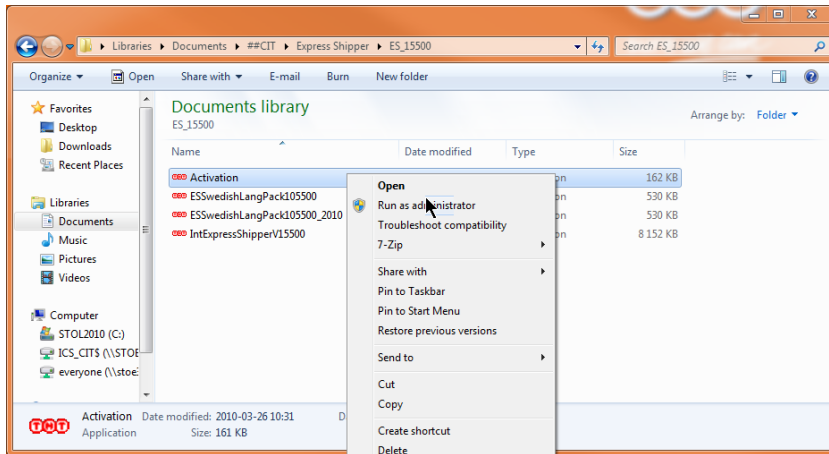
Libraries ▸ Documents ▸ ##CIT ▸ Express Shipper ▸ ES_15500

Search ES_15500

Organize ▾ Open Share with ▾ E-mail Burn New folder

Favorites
Desktop
Downloads
Recent Places

Libraries
Documents
Music
Pictures
Videos

Computer
STOL2010 (C:)
ICS_CIT$ (\\STOE
everyone (\\stoe

Documents library
ES_15500

Arrange by: Folder ▾

| Name | Date modified | Type | Size |
|---|---|---|---|
| Activation | | on | 162 KB |
| ESSwedishLangPack105500 | | on | 530 KB |
| ESSwedishLangPack105500_2010 | | on | 530 KB |
| IntExpressShipperV15500 | | on | 8 152 KB |

Open
Run as administrator
Troubleshoot compatibility
7-Zip
Share with
Pin to Taskbar
Pin to Start Menu
Restore previous versions
Send to
Cut
Copy
Create shortcut
Delete

Activation Date modified: 2010-03-26 10:31 D
Application Size: 161 KB